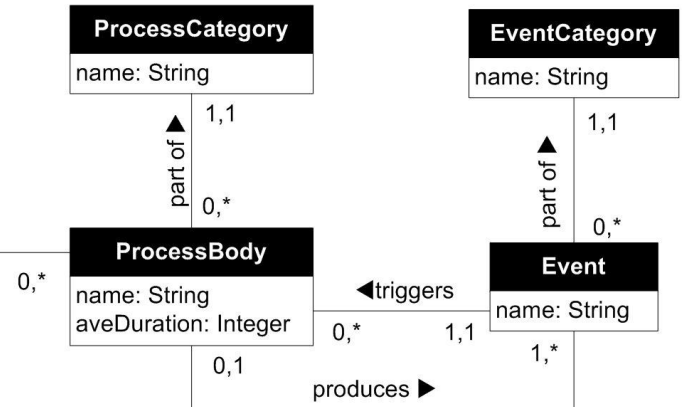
ProcessCategory
name: String

1,1
part of ▲
0,*

EventCategory
name: String

1,1
part of ▲
0,*

0,*

ProcessBody
name: String
aveDuration: Integer

◀triggers
0,*
1,1

Event
name: String

1,*
0,1
produces ▶